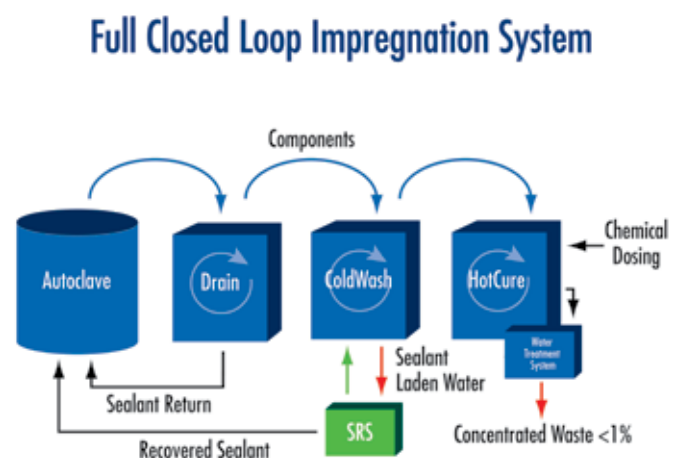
Full Closed Loop Impregnation System

Components

Autoclave

Drain

ColdWash

HotCure

Chemical Dosing

Water Treatment System

Sealant Laden Water

Sealant Return

SRS

Recovered Sealant

Concentrated Waste <1%